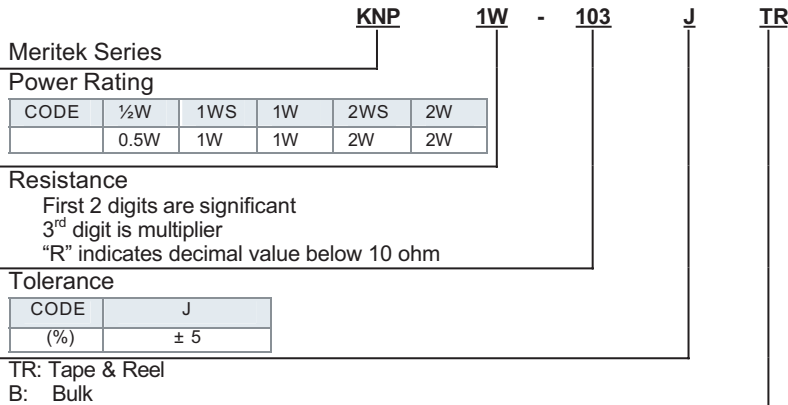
KNP 1W - 103 J TR

Meritek Series

Power Rating

| CODE | ½W | 1WS | 1W | 2WS | 2W |
|---|---|---|---|---|---|
| | 0.5W | 1W | 1W | 2W | 2W |

Resistance
First 2 digits are significant
3$^{rd}$ digit is multiplier
"R" indicates decimal value below 10 ohm

Tolerance

| CODE | J |
|---|---|
| (%) | ± 5 |

TR: Tape & Reel
B: Bulk